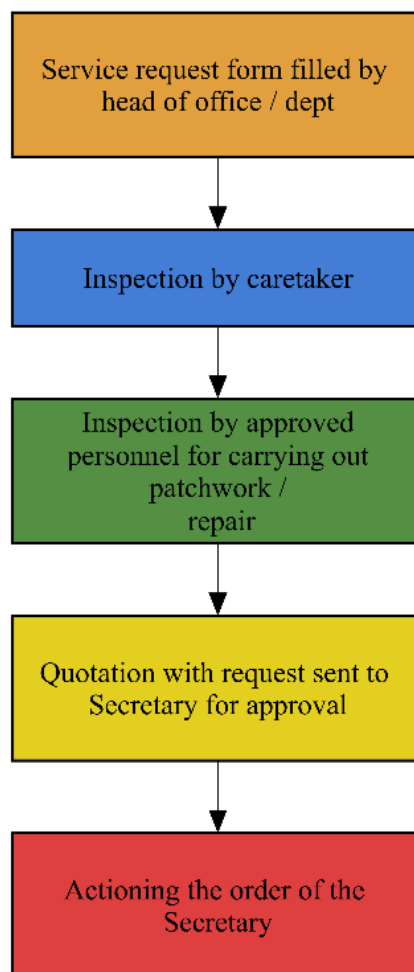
Service request form filled by head of office / dept

Inspection by caretaker

Inspection by approved personnel for carrying out patchwork / repair

Quotation with request sent to Secretary for approval

Actioning the order of the Secretary